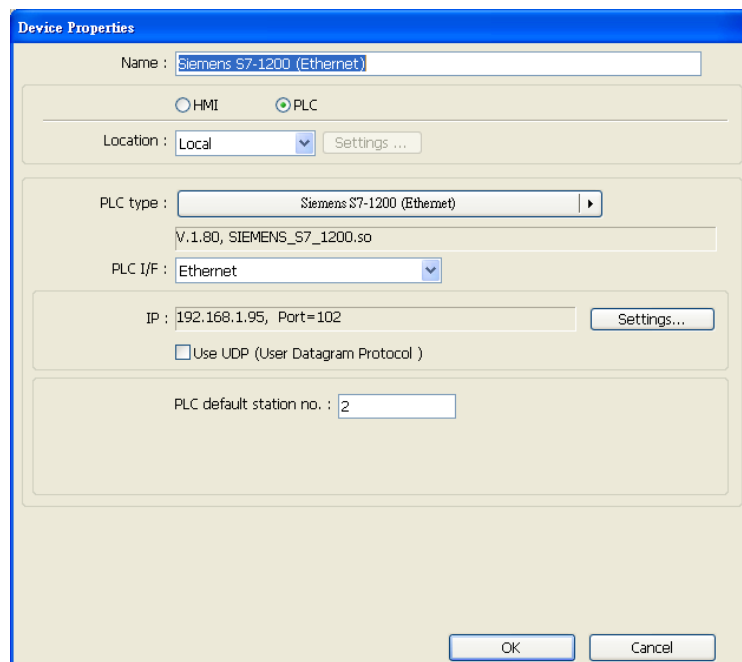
Device Properties

Name : Siemens S7-1200 (Ethernet)

HMI PLC

Location : Local Settings ...

PLC type : Siemens S7-1200 (Ethernet)

V.1.80, SIEMENS_S7_1200.so

PLC I/F : Ethernet

IP : 192.168.1.95, Port=102 Settings...

Use UDP (User Datagram Protocol )

PLC default station no. : 2

OK Cancel